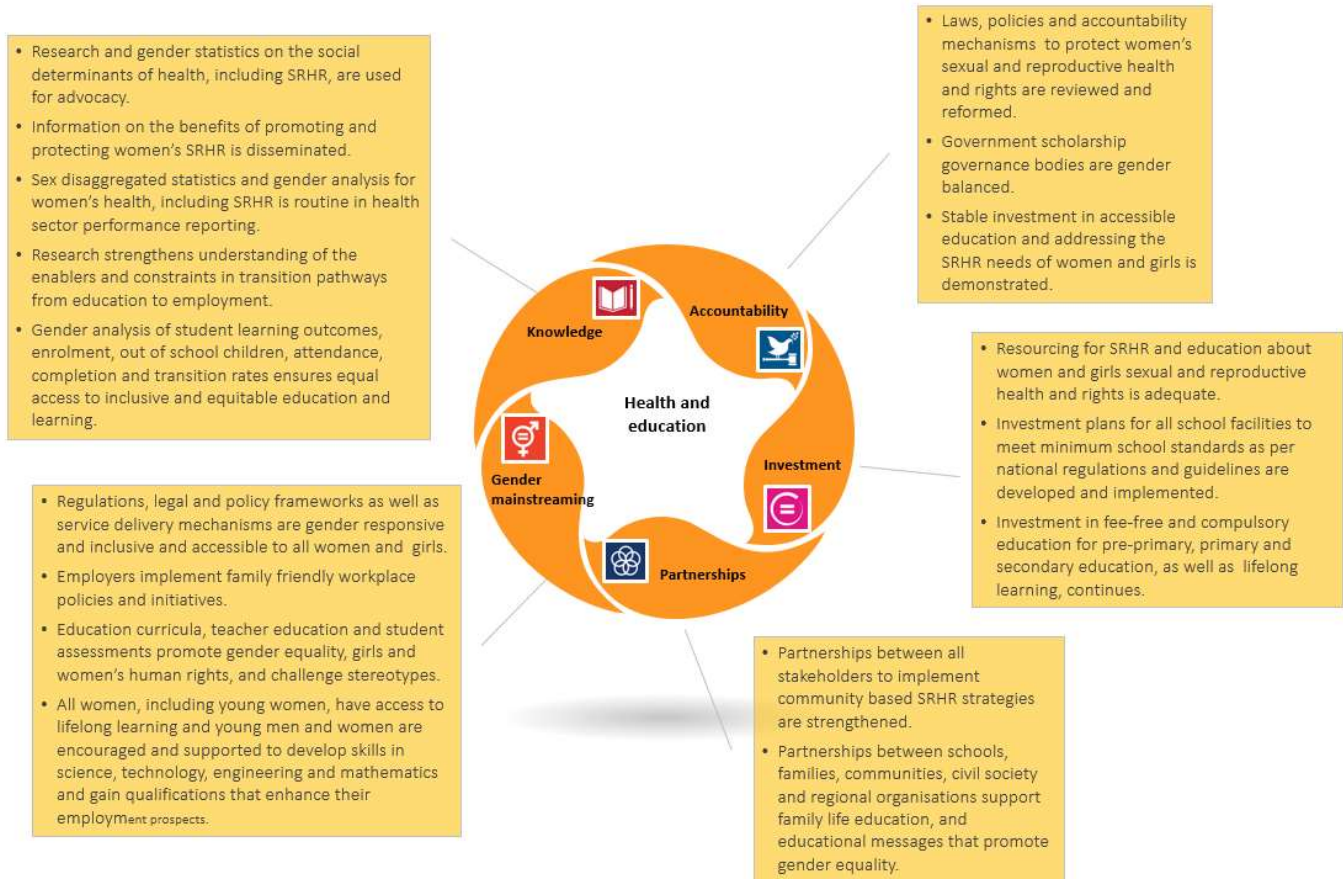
• Research and gender statistics on the social determinants of health, including SRHR, are used for advocacy.
• Information on the benefits of promoting and protecting women's SRHR is disseminated.
• Sex disaggregated statistics and gender analysis for women's health, including SRHR is routine in health sector performance reporting.
• Research strengthens understanding of the enablers and constraints in transition pathways from education to employment.
• Gender analysis of student learning outcomes, enrolment, out of school children, attendance, completion and transition rates ensures equal access to inclusive and equitable education and learning.

• Laws, policies and accountability mechanisms to protect women's sexual and reproductive health and rights are reviewed and reformed.
• Government scholarship governance bodies are gender balanced.
• Stable investment in accessible education and addressing the SRHR needs of women and girls is demonstrated.

Knowledge
Accountability
Health and education
Gender mainstreaming
Investment
Partnerships

• Resourcing for SRHR and education about women and girls sexual and reproductive health and rights is adequate.
• Investment plans for all school facilities to meet minimum school standards as per national regulations and guidelines are developed and implemented.
• Investment in fee-free and compulsory education for pre-primary, primary and secondary education, as well as lifelong learning, continues.

• Regulations, legal and policy frameworks as well as service delivery mechanisms are gender responsive and inclusive and accessible to all women and girls.
• Employers implement family friendly workplace policies and initiatives.
• Education curricula, teacher education and student assessments promote gender equality, girls and women's human rights, and challenge stereotypes.
• All women, including young women, have access to lifelong learning and young men and women are encouraged and supported to develop skills in science, technology, engineering and mathematics and gain qualifications that enhance their employment prospects.

• Partnerships between all stakeholders to implement community based SRHR strategies are strengthened.
• Partnerships between schools, families, communities, civil society and regional organisations support family life education, and educational messages that promote gender equality.